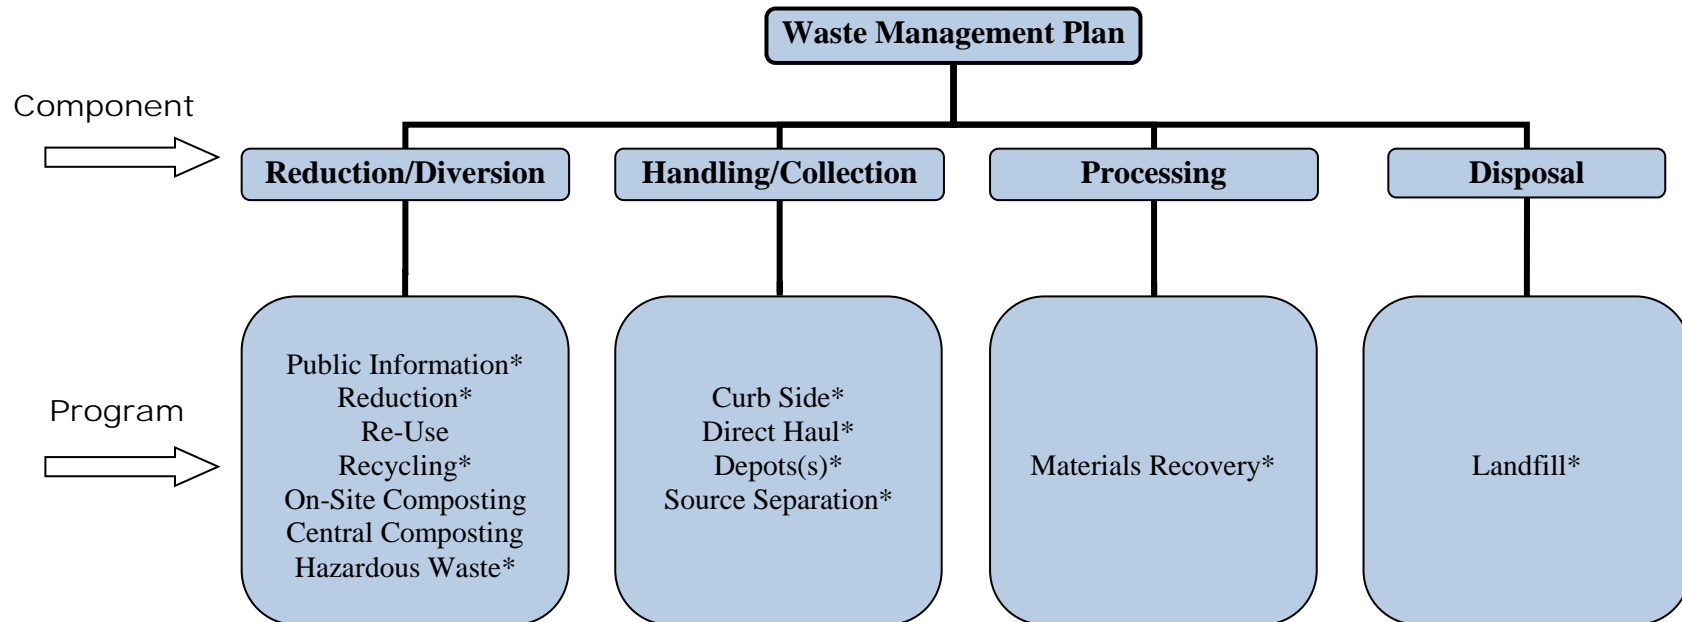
Waste Management Plan

Component

Reduction/Diversion

Handling/Collection

Processing

Disposal

Program

Public Information*
Reduction*
Re-Use
Recycling*
On-Site Composting
Central Composting
Hazardous Waste*

Curb Side*
Direct Haul*
Depots(s)*
Source Separation*

Materials Recovery*

Landfill*